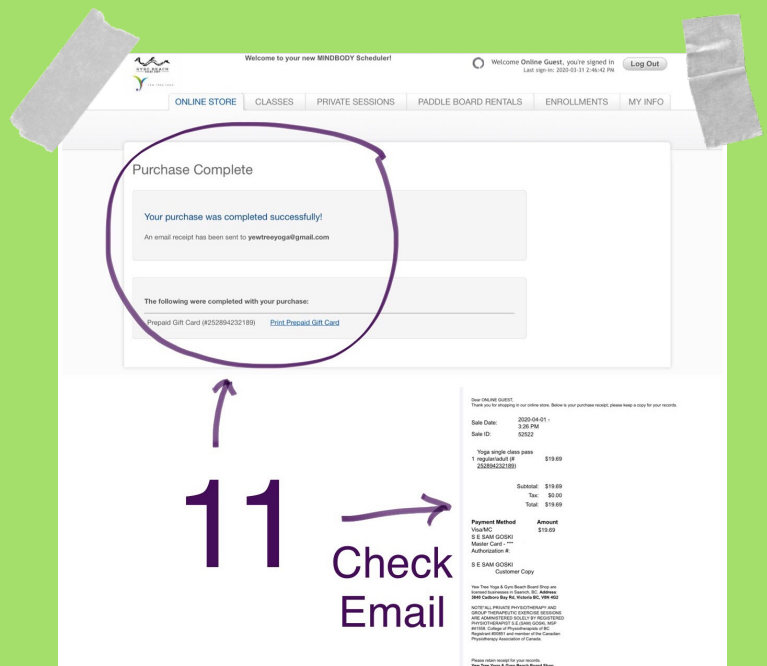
Welcome to your new MINDBODY Scheduler!

Welcome Online Guest, you're signed in
Last sign-in: 2020-03-31 2:46:42 PM

Log Out

ONLINE STORE | CLASSES | PRIVATE SESSIONS | PADDLE BOARD RENTALS | ENROLLMENTS | MY INFO

Purchase Complete

Your purchase was completed successfully!

An email receipt has been sent to yewtreeyoga@gmail.com

The following were completed with your purchase:

Prepaid Gift Card (#252894232189) Print Prepaid Gift Card

11

Check Email

Dear ONLINE GUEST,
Thank you for shopping in our online store. Below is your purchase receipt; please keep a copy for your records.

Sale Date: 2020-04-01 - 3:26 PM
Sale ID: 52522

Yoga single class pass
1 regular/adult (# 252894232189) $19.69

Subtotal: $19.69
Tax: $0.00
Total: $19.69

Payment Method Amount
Visa/MC $19.69
S E SAM GOSKI
Master Card - ***
Authorization #:

S E SAM GOSKI
Customer Copy

Yew Tree Yoga & Gym Beach Board Shop are licensed businesses in Saanich, BC. Address: 3840 Cadboro Bay Rd, Victoria BC, V8N 4G2

NOTE! ALL PRIVATE PHYSIOTHERAPY AND GROUP THERAPEUTIC EXERCISE SESSIONS ARE ADMINISTERED SOLELY BY REGISTERED PHYSIOTHERAPIST S.E.(SAM) GOSKI, MSP #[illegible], College of Physiotherapists of BC Registrant #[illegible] and member of the Canadian Physiotherapy Association of Canada.

Please retain receipt for your records.
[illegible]